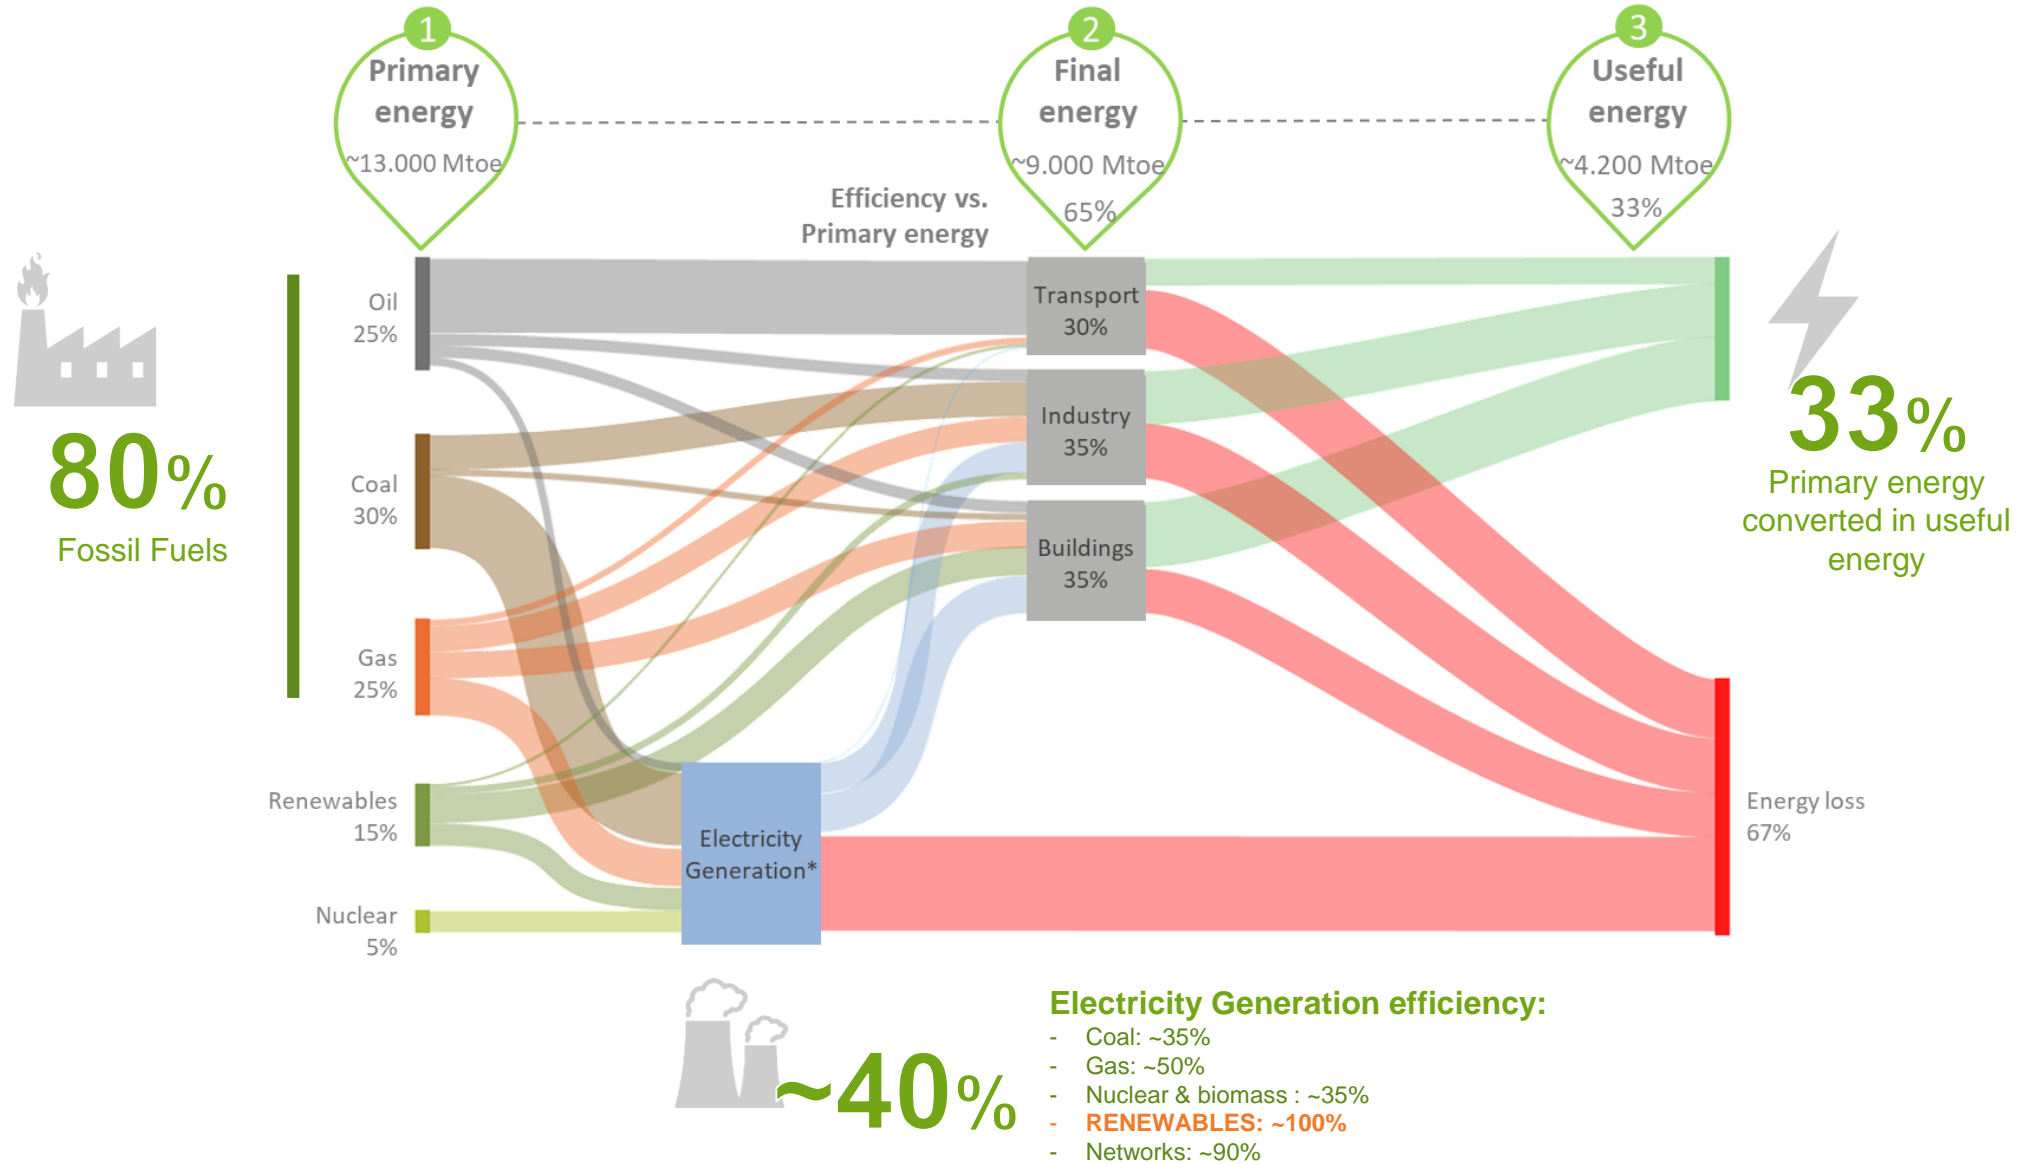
1
Primary energy
~13.000 Mtoe

2
Final energy
~9.000 Mtoe
65%

3
Useful energy
~4.200 Mtoe
33%

Efficiency vs. Primary energy

80%
Fossil Fuels

Oil
25%

Coal
30%

Gas
25%

Renewables
15%

Nuclear
5%

Transport
30%

Industry
35%

Buildings
35%

Electricity Generation*

33%
Primary energy converted in useful energy

Energy loss
67%

~40%

Electricity Generation efficiency:
- Coal: ~35%
- Gas: ~50%
- Nuclear & biomass : ~35%
- RENEWABLES: ~100%
- Networks: ~90%